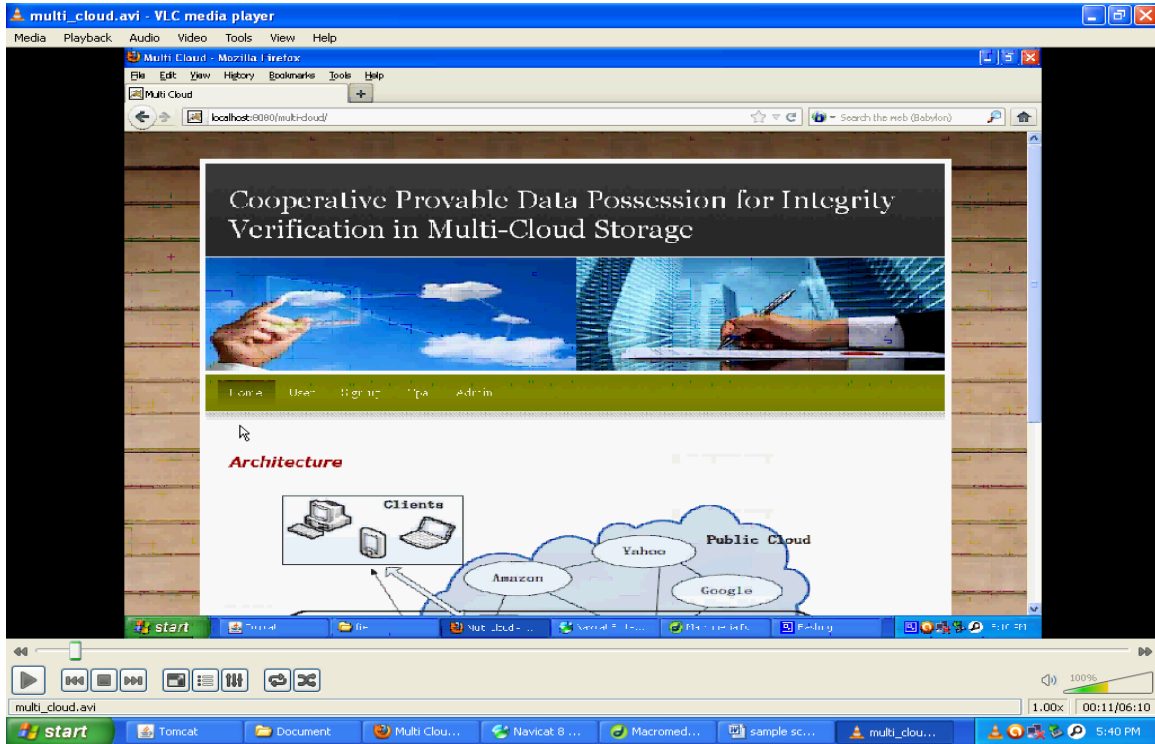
multi_cloud.avi - VLC media player

Media Playback Audio Video Tools View Help

Multi Cloud - Mozilla Firefox

File Edit View History Bookmarks Tools Help

Multi Cloud

localhost:8080/multi-cloud/

Search the web (Babylon)

Cooperative Provable Data Possession for Integrity Verification in Multi-Cloud Storage

Home User Signup Tpa Admin

Architecture

Clients

Public Cloud

Yahoo

Amazon

Google

start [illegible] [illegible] Multi Cloud - ... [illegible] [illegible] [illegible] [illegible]

100%

multi_cloud.avi

1.00x 00:11/06:10

start Tomcat Document Multi Clou... Navicat 8 ... Macromed... sample sc... multi_clou... 5:40 PM